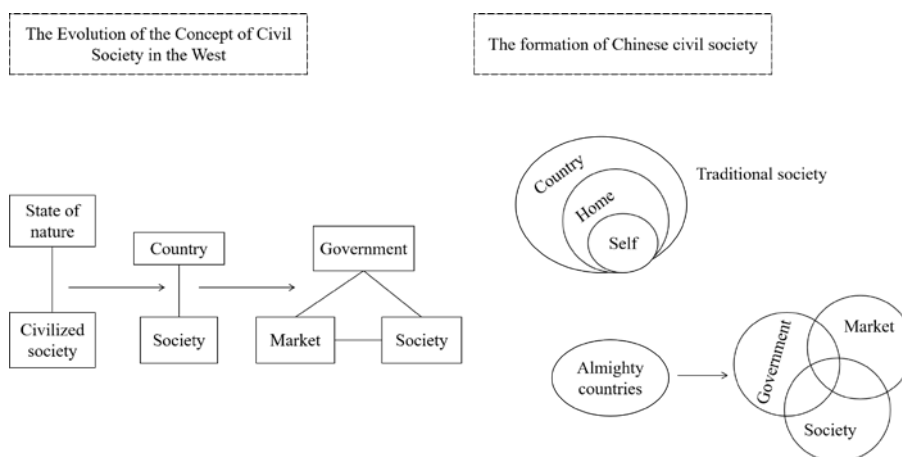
The Evolution of the Concept of Civil Society in the West

The formation of Chinese civil society

State of nature

Civilized society

Country

Society

Government

Market

Society

Country

Home

Self

Traditional society

Almighty countries

Government

Market

Society